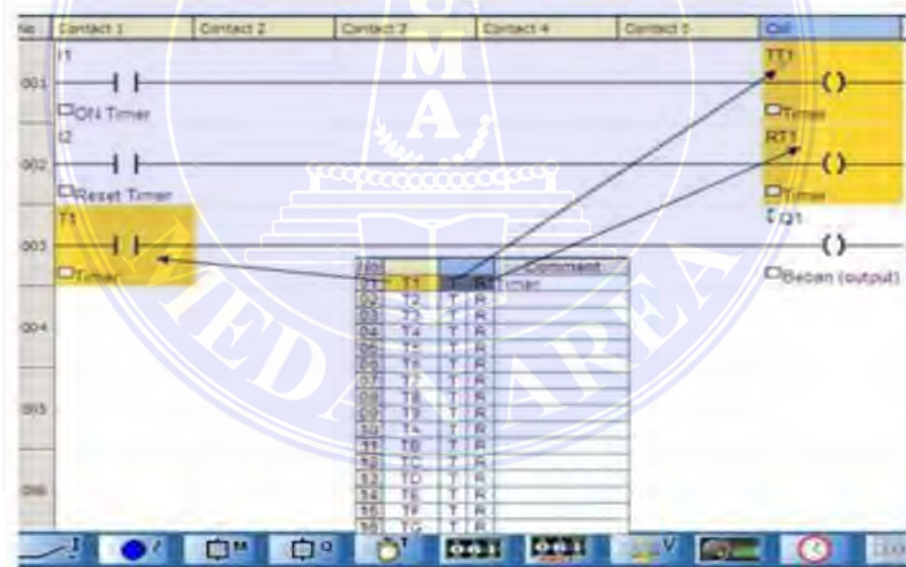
| Ne | Contact 1 | Contact 2 | Contact 3 | Contact 4 | Contact 5 | Coil |
|---|---|---|---|---|---|---|
| 001 | I1 ON Timer | | | | | TT1 Timer |
| 002 | I2 Reset Timer | | | | | RT1 Timer |
| 003 | T1 Timer | | | | | Q1 Beban (output) |
| 004 | | | | | | |
| 005 | | | | | | |
| 006 | | | | | | |

| No | | | | Comment |
|---|---|---|---|---|
| 01 | T1 | T | R | Timer |
| 02 | T2 | T | R | |
| 03 | T3 | T | R | |
| 04 | T4 | T | R | |
| 05 | T5 | T | R | |
| 06 | T6 | T | R | |
| 07 | T7 | T | R | |
| 08 | T8 | T | R | |
| 09 | T9 | T | R | |
| 10 | TA | T | R | |
| 11 | TB | T | R | |
| 12 | TC | T | R | |
| 13 | TD | T | R | |
| 14 | TE | T | R | |
| 15 | TF | T | R | |
| 16 | TG | T | R | |

UMA MEDAN AREA